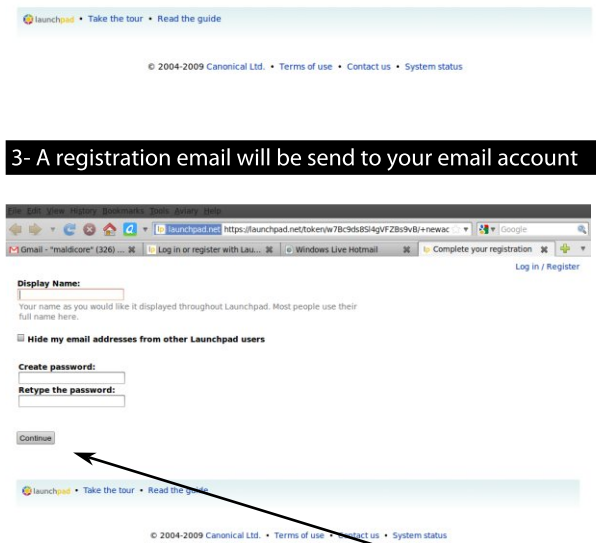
launchpad • Take the tour • Read the guide

© 2004-2009 Canonical Ltd. • Terms of use • Contact us • System status

3- A registration email will be send to your email account

File Edit View History Bookmarks Tools Aviary Help

launchpad.net https://launchpad.net/token/w7Bc9ds8Sl4gVFZBs9vB/+newac

Google

Gmail - "maldicore" (326) ...

Log in or register with Lau...

Windows Live Hotmail

Complete your registration

Log in / Register

Display Name:

Your name as you would like it displayed throughout Launchpad. Most people use their full name here.

Hide my email addresses from other Launchpad users

Create password:

Retype the password:

Continue

launchpad • Take the tour • Read the guide

© 2004-2009 Canonical Ltd. • Terms of use • Contact us • System status